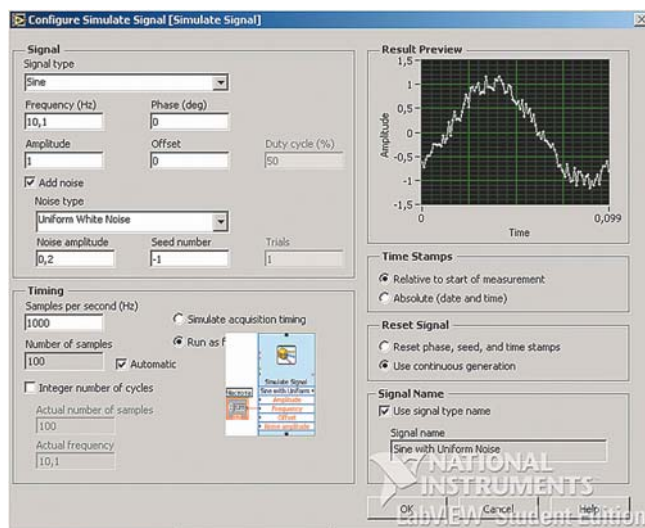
Configure Simulate Signal [Simulate Signal]

Signal
Signal type
Sine
Frequency (Hz)
10,1
Phase (deg)
0
Amplitude
1
Offset
0
Duty cycle (%)
50
Add noise
Noise type
Uniform White Noise
Noise amplitude
0,2
Seed number
-1
Trials
1

Timing
Samples per second (Hz)
1000
Simulate acquisition timing
Run as f
Number of samples
100
Automatic
Integer number of cycles
Actual number of samples
100
Actual frequency
10,1

Simulate Signal
Sine with Uniform
Amplitude
Frequency
Offset
Noise amplitude

Result Preview
1,5
1
0,5
0
-0,5
-1
-1,5
Amplitude
0
0,099
Time

Time Stamps
Relative to start of measurement
Absolute (date and time)

Reset Signal
Reset phase, seed, and time stamps
Use continuous generation

Signal Name
Use signal type name
Signal name
Sine with Uniform Noise

NATIONAL INSTRUMENTS
LabVIEW Student Edition
OK
Cancel
Help